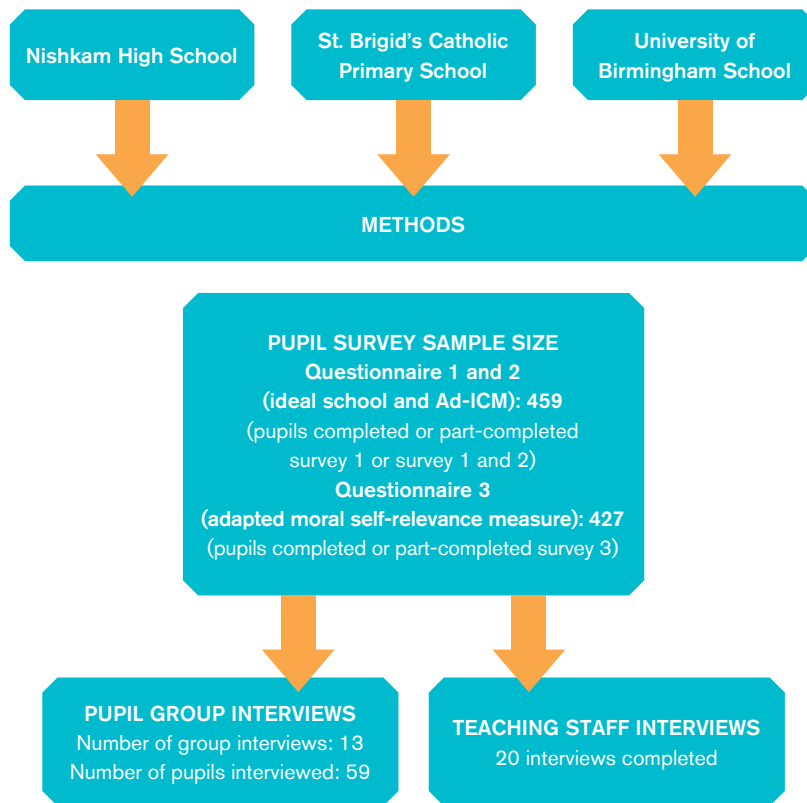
Nishkam High School

St. Brigid's Catholic Primary School

University of Birmingham School

METHODS

PUPIL SURVEY SAMPLE SIZE
Questionnaire 1 and 2
(ideal school and Ad-ICM): 459
(pupils completed or part-completed survey 1 or survey 1 and 2)
Questionnaire 3
(adapted moral self-relevance measure): 427
(pupils completed or part-completed survey 3)

PUPIL GROUP INTERVIEWS
Number of group interviews: 13
Number of pupils interviewed: 59

TEACHING STAFF INTERVIEWS
20 interviews completed